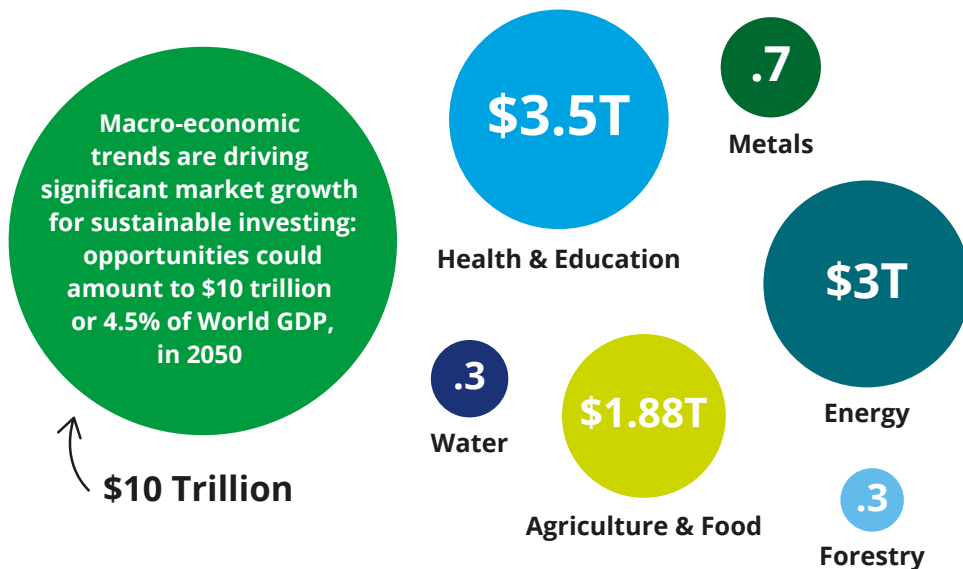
Macro-economic trends are driving significant market growth for sustainable investing: opportunities could amount to \$10 trillion or 4.5% of World GDP, in 2050

\$10 Trillion

\$3.5T
Health & Education

.7
Metals

\$3T
Energy

.3
Water

\$1.88T
Agriculture & Food

.3
Forestry